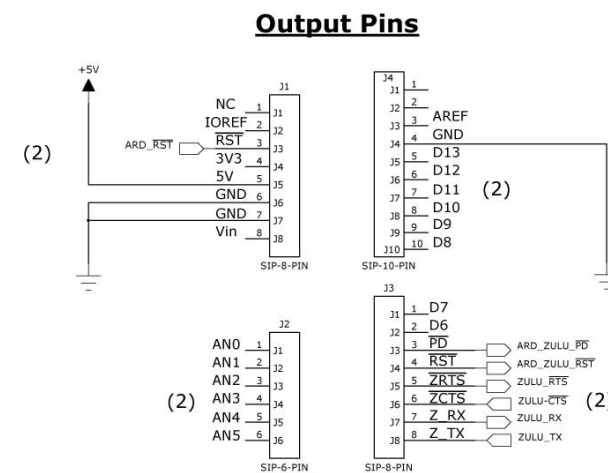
**Output Pins**

+5V

J1

(2)

NC 1 J1
IOREF 2 J2
ARD_$\overline{RST}$ $\overline{RST}$ 3 J3
3V3 4 J4
5V 5 J5
GND 6 J6
GND 7 J7
Vin 8 J8

SIP-8-PIN

J4
J1 1
J2 2 AREF
J3 3 GND
J4 4
J5 5 D13
J6 6 D12
J7 7 D11
J8 8 D10
J9 9 D9
J10 10 D8

(2)

SIP-10-PIN

J2

AN0 1 J1
AN1 2 J2
AN2 3 J3
AN3 4 J4
AN4 5 J5
AN5 6 J6

(2)

SIP-6-PIN

J3
J1 1 D7
J2 2 D6
J3 3 $\overline{PD}$ ARD_ZULU_$\overline{PD}$
J4 4 $\overline{RST}$ ARD_ZULU_$\overline{RST}$
J5 5 $\overline{ZRTS}$ ZULU_RTS
J6 6 $\overline{ZCTS}$ ZULU-$\overline{CTS}$
J7 7 Z_RX ZULU_RX
J8 8 Z_TX ZULU_TX

(2

SIP-8-PIN